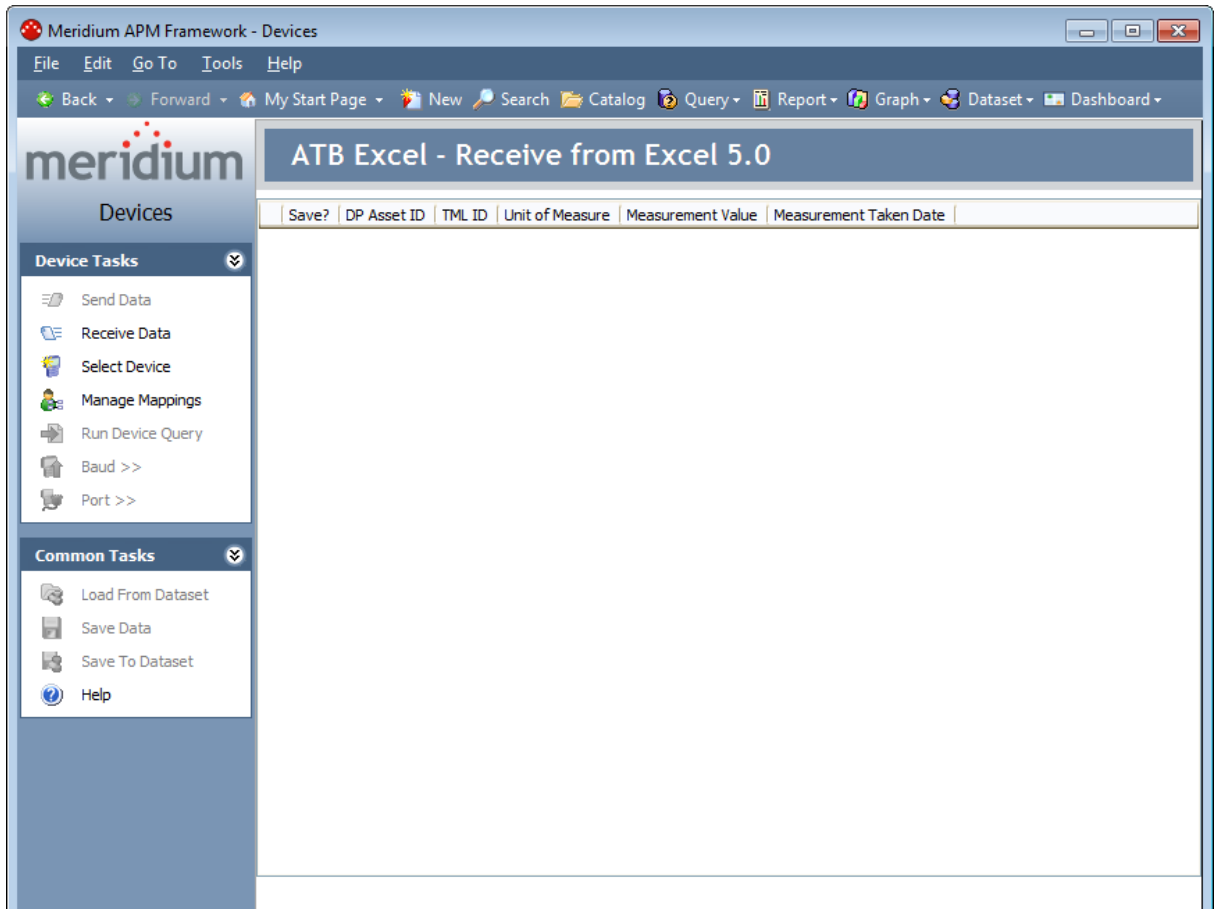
Meridium APM Framework - Devices

File Edit Go To Tools Help

Back Forward My Start Page New Search Catalog Query Report Graph Dataset Dashboard

meridium

Devices

Device Tasks

Send Data
Receive Data
Select Device
Manage Mappings
Run Device Query
Baud >>
Port >>

Common Tasks

Load From Dataset
Save Data
Save To Dataset
Help

ATB Excel - Receive from Excel 5.0

| Save? | DP Asset ID | TML ID | Unit of Measure | Measurement Value | Measurement Taken Date |
|---|---|---|---|---|---|